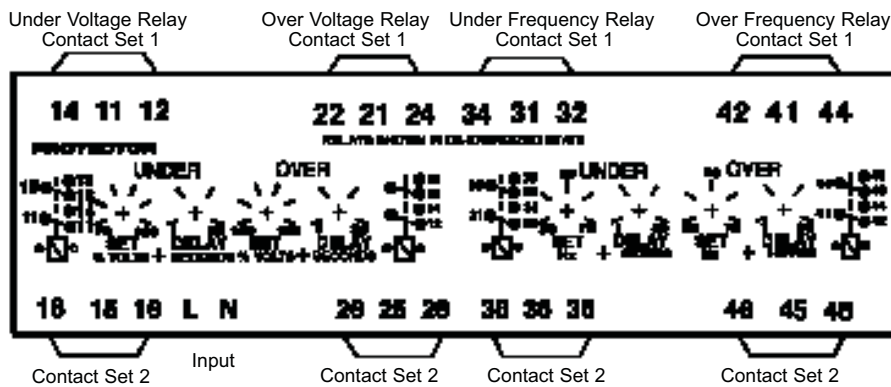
Under Voltage Relay Contact Set 1

Over Voltage Relay Contact Set 1

Under Frequency Relay Contact Set 1

Over Frequency Relay Contact Set 1

14 11 12

22 21 24

34 31 32

42 41 44

PROTECTOR

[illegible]

UNDER

OVER

UNDER

OVER

SET

DELAY

SET

DELAY

SET

DELAY

SET

DELAY

16 15 18 L N

26 25 28

36 35 38

46 45 48

Contact Set 2

Input

Contact Set 2

Contact Set 2

Contact Set 2